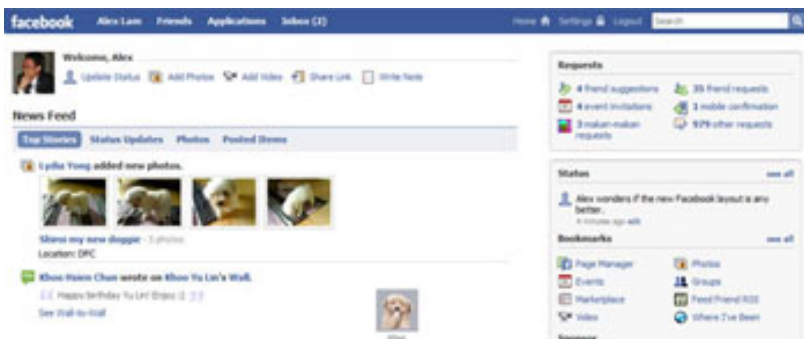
facebook Alex Lam Friends Applications Inbox (2) Home Settings Logout Search

Welcome, Alex
Update Status Add Photos Add Video Share Link Write Note

News Feed
Top Stories Status Updates Photos Posted Items

Lydia Yong added new photos.
Shiro: my new doggie - 3 photos
Location: DPC

Khoo Hsien Chun wrote on Khoo Yu Lin's Wall.
Happy Birthday Yu Lin! Enjoy :) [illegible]
See Wall-to-Wall

Requests
4 friend suggestions 35 friend requests
4 event invitations 1 mobile confirmation
3 makan-makan requests 579 other requests

Status see all
Alex wonders if the new Facebook layout is any better.
4 minutes ago edit

Bookmarks see all
Page Manager Photos
Events Groups
Marketplace Feed Friend RSS
Video Where I've Been